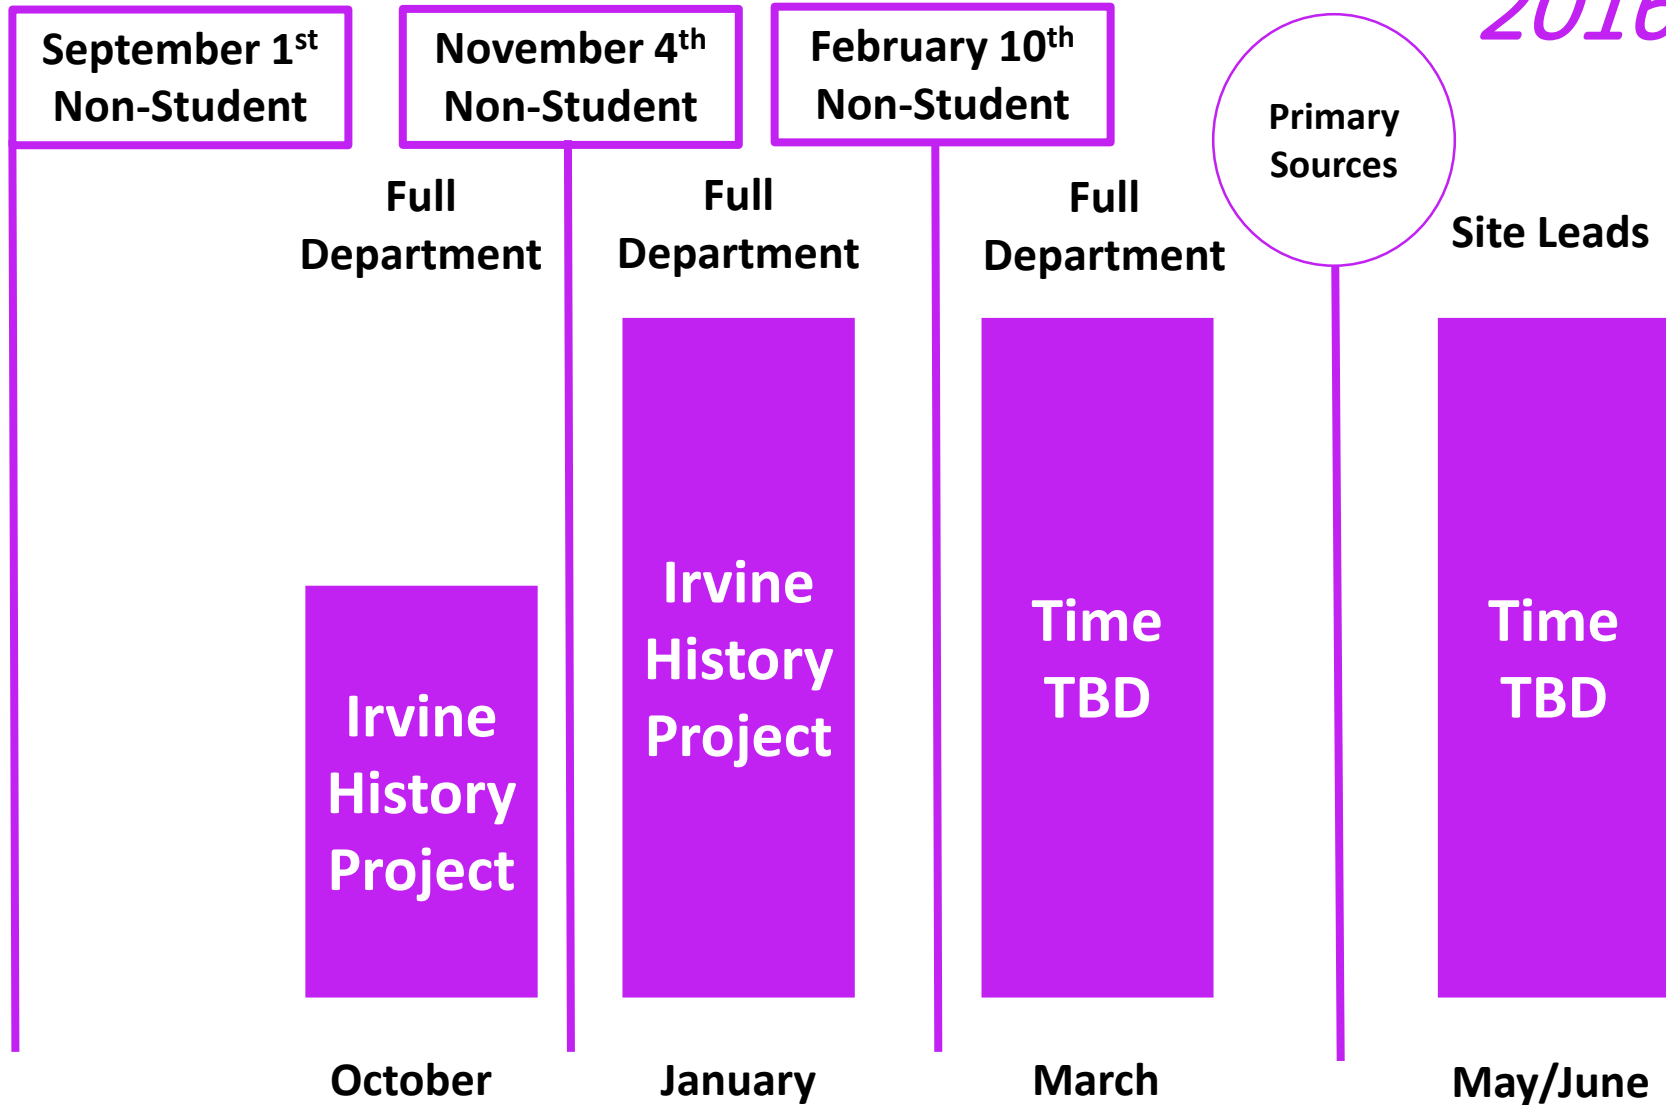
September 1$^{st}$ Non-Student

November 4$^{th}$ Non-Student

February 10$^{th}$ Non-Student

Primary Sources

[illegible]

Full Department

Full Department

Full Department

Site Leads

Irvine History Project

Irvine History Project

Time TBD

Time TBD

October

January

March

May/June